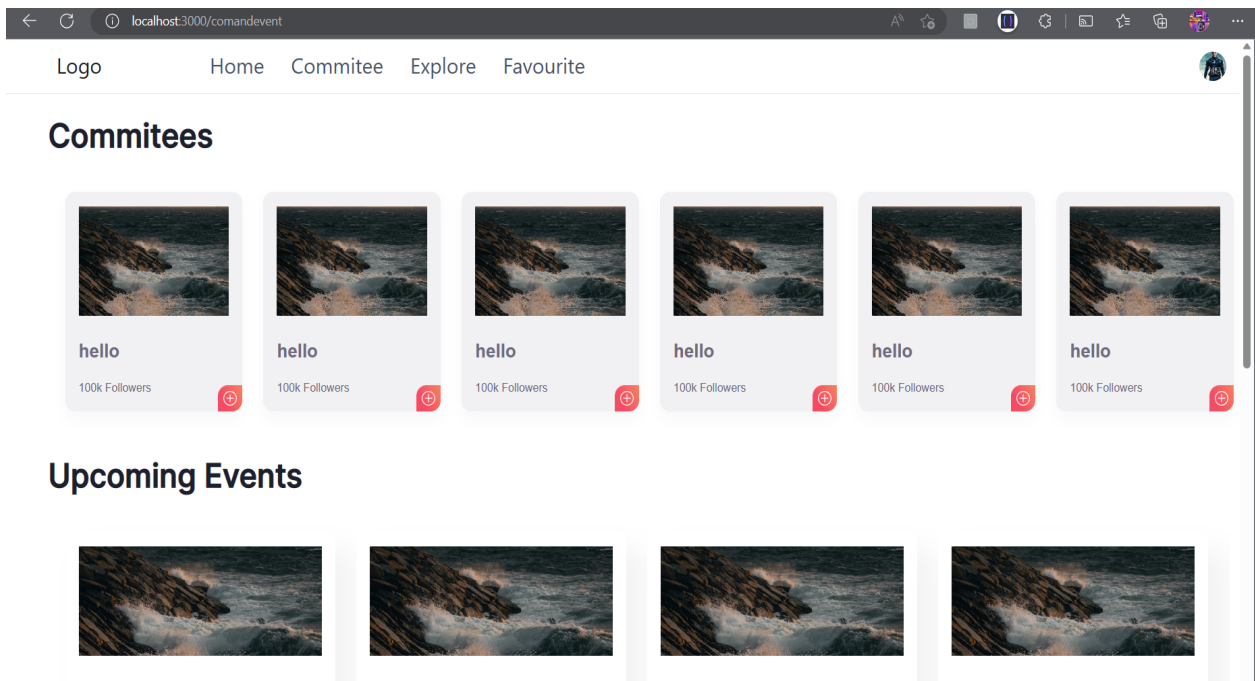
localhost:3000/comandevent

Logo Home Commitee Explore Favourite

Commitees

hello
100k Followers

hello
100k Followers

hello
100k Followers

hello
100k Followers

hello
100k Followers

hello
100k Followers

Upcoming Events